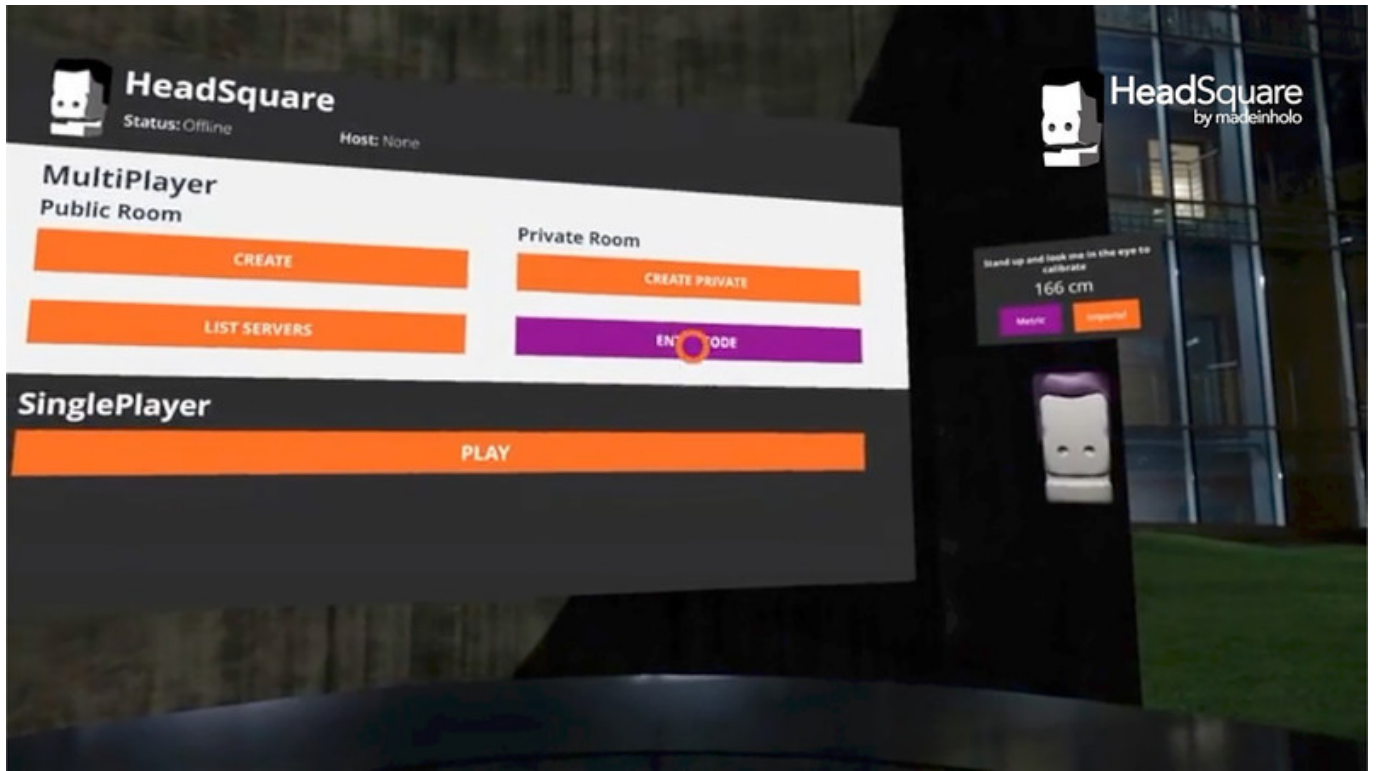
HeadSquare
Status: Offline
Host: None

MultiPlayer
Public Room
CREATE
LIST SERVERS
Private Room
CREATE PRIVATE
ENT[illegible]ODE

SinglePlayer
PLAY

HeadSquare
by madeinholo

Stand up and look me in the eye to calibrate
166 cm
Metric
Imperial